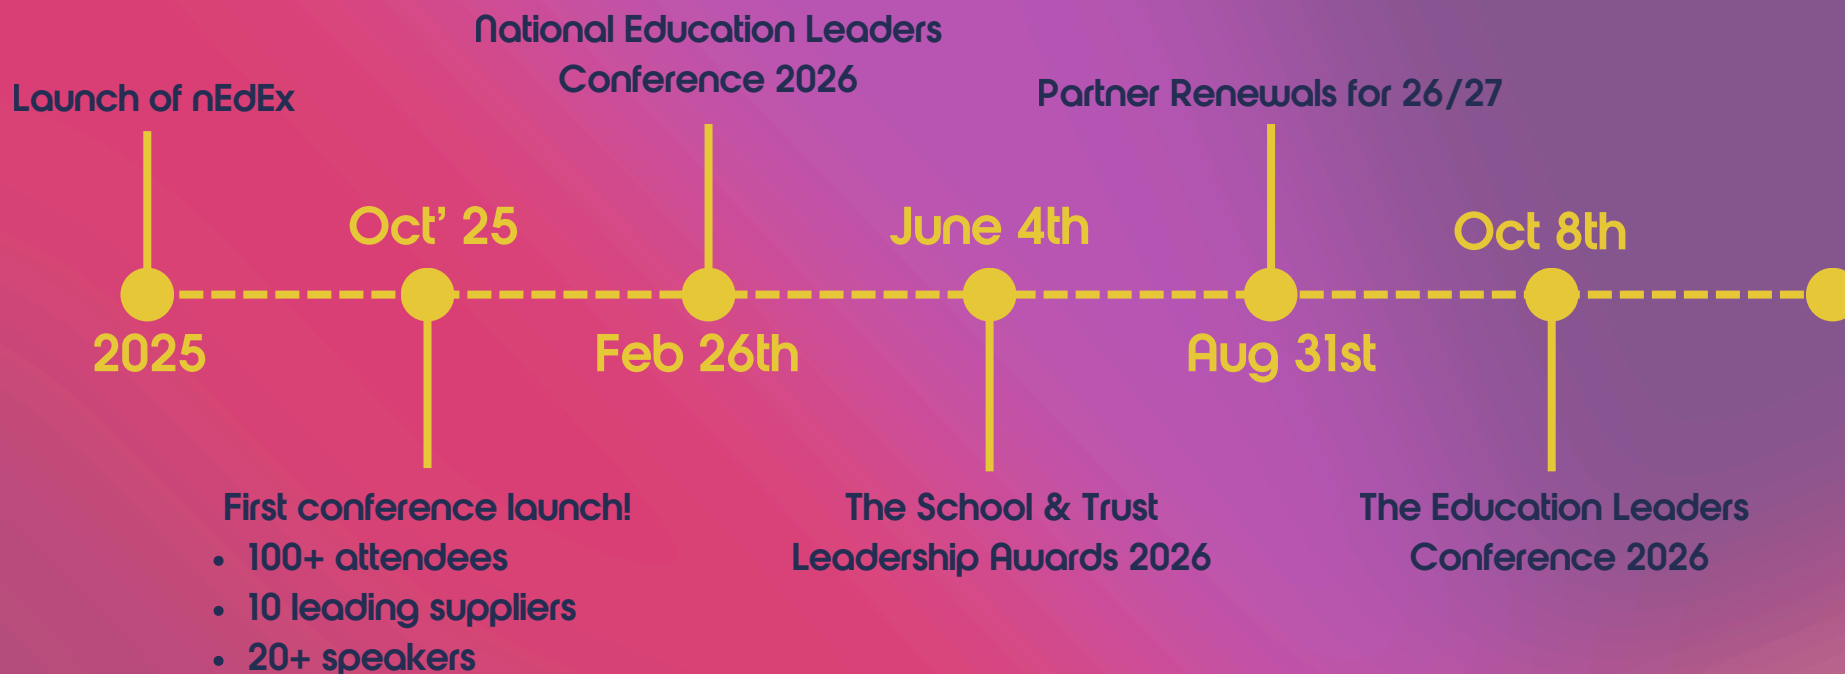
Launch of nEdEx

2025

Oct' 25

First conference launch!
- 100+ attendees
- 10 leading suppliers
- 20+ speakers

National Education Leaders Conference 2026

Feb 26th

June 4th

The School & Trust Leadership Awards 2026

Partner Renewals for 26/27

Aug 31st

Oct 8th

The Education Leaders Conference 2026